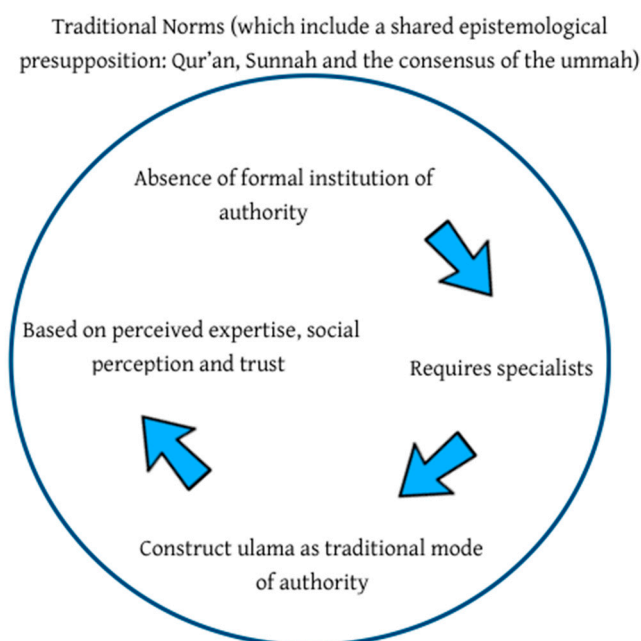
Traditional Norms (which include a shared epistemological presupposition: Qur'an, Sunnah and the consensus of the ummah)

Absence of formal institution of authority

Requires specialists

Construct ulama as traditional mode of authority

Based on perceived expertise, social perception and trust